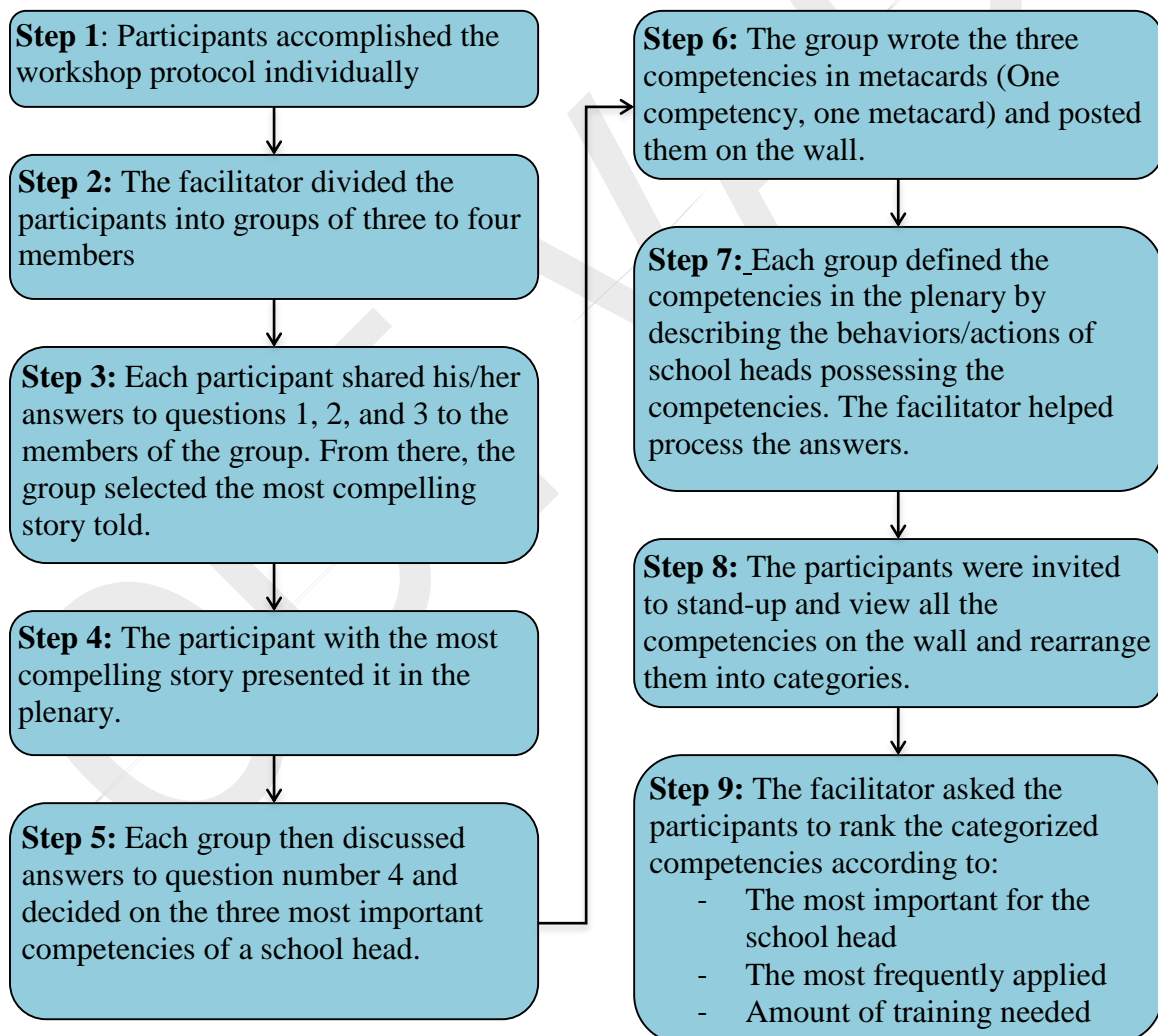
**Step 1**: Participants accomplished the workshop protocol individually

**Step 2:** The facilitator divided the participants into groups of three to four members

**Step 3:** Each participant shared his/her answers to questions 1, 2, and 3 to the members of the group. From there, the group selected the most compelling story told.

**Step 4:** The participant with the most compelling story presented it in the plenary.

**Step 5:** Each group then discussed answers to question number 4 and decided on the three most important competencies of a school head.

**Step 6:** The group wrote the three competencies in metacards (One competency, one metacard) and posted them on the wall.

**Step 7:** Each group defined the competencies in the plenary by describing the behaviors/actions of school heads possessing the competencies. The facilitator helped process the answers.

**Step 8:** The participants were invited to stand-up and view all the competencies on the wall and rearrange them into categories.

**Step 9:** The facilitator asked the participants to rank the categorized competencies according to:
- The most important for the school head
- The most frequently applied
- Amount of training needed